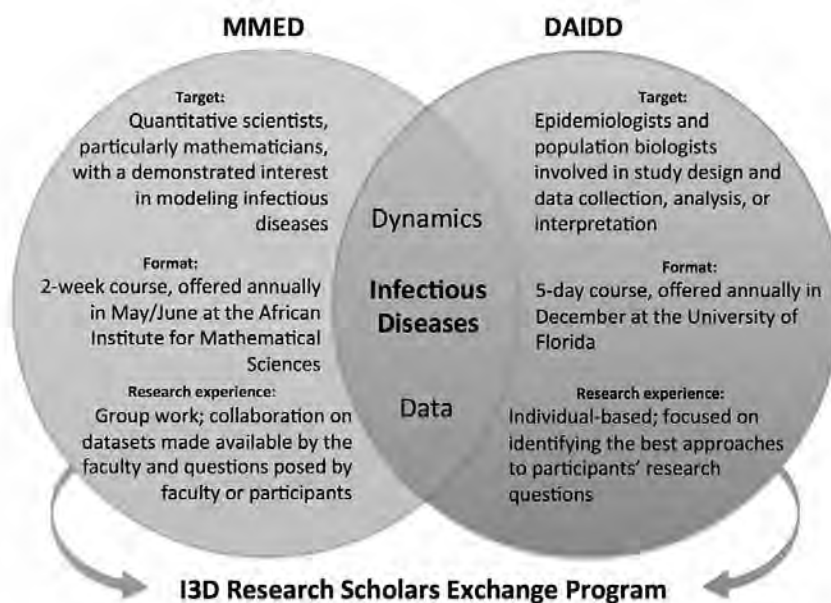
MMED

DAIDD

Target:
Quantitative scientists, particularly mathematicians, with a demonstrated interest in modeling infectious diseases

Format:
2-week course, offered annually in May/June at the African Institute for Mathematical Sciences

Research experience:
Group work; collaboration on datasets made available by the faculty and questions posed by faculty or participants

Dynamics

Infectious Diseases

Data

Target:
Epidemiologists and population biologists involved in study design and data collection, analysis, or interpretation

Format:
5-day course, offered annually in December at the University of Florida

Research experience:
Individual-based; focused on identifying the best approaches to participants' research questions

I3D Research Scholars Exchange Program